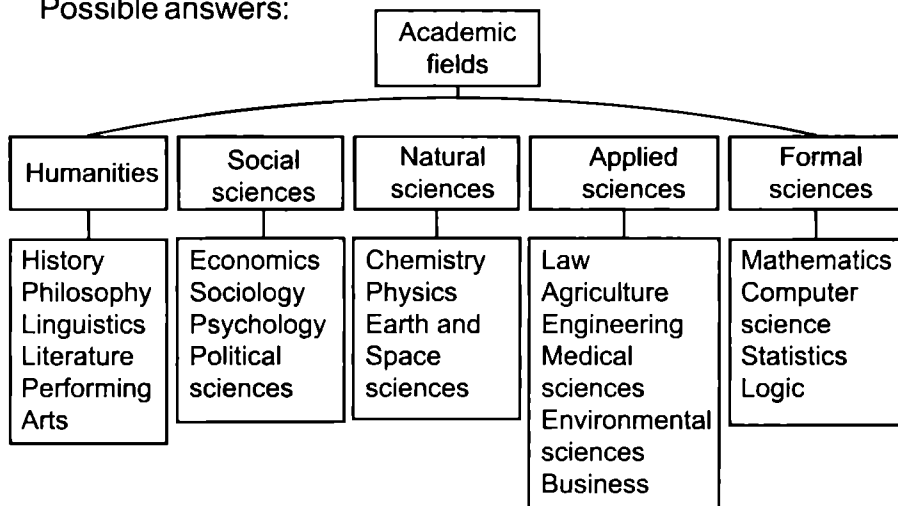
Possible answers:

Academic fields

Humanities

History
Philosophy
Linguistics
Literature
Performing Arts

Social sciences

Economics
Sociology
Psychology
Political sciences

Natural sciences

Chemistry
Physics
Earth and Space sciences

Applied sciences

Law
Agriculture
Engineering
Medical sciences
Environmental sciences
Business

Formal sciences

Mathematics
Computer science
Statistics
Logic